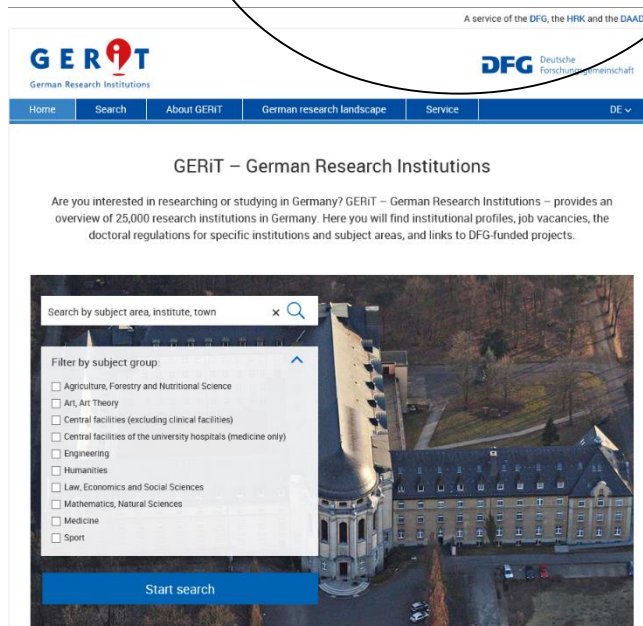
A service of the DFG, the HRK and the DAAD

GERiT
German Research Institutions

DFG Deutsche Forschungsgemeinschaft

Home | Search | About GERiT | German research landscape | Service | DE

GERiT – German Research Institutions

Are you interested in researching or studying in Germany? GERiT – German Research Institutions – provides an overview of 25,000 research institutions in Germany. Here you will find institutional profiles, job vacancies, the doctoral regulations for specific institutions and subject areas, and links to DFG-funded projects.

Search by subject area, institute, town

Filter by subject group:

Agriculture, Forestry and Nutritional Science
Art, Art Theory
Central facilities (excluding clinical facilities)
Central facilities of the university hospitals (medicine only)
Engineering
Humanities
Law, Economics and Social Sciences
Mathematics, Natural Sciences
Medicine
Sport

Start search